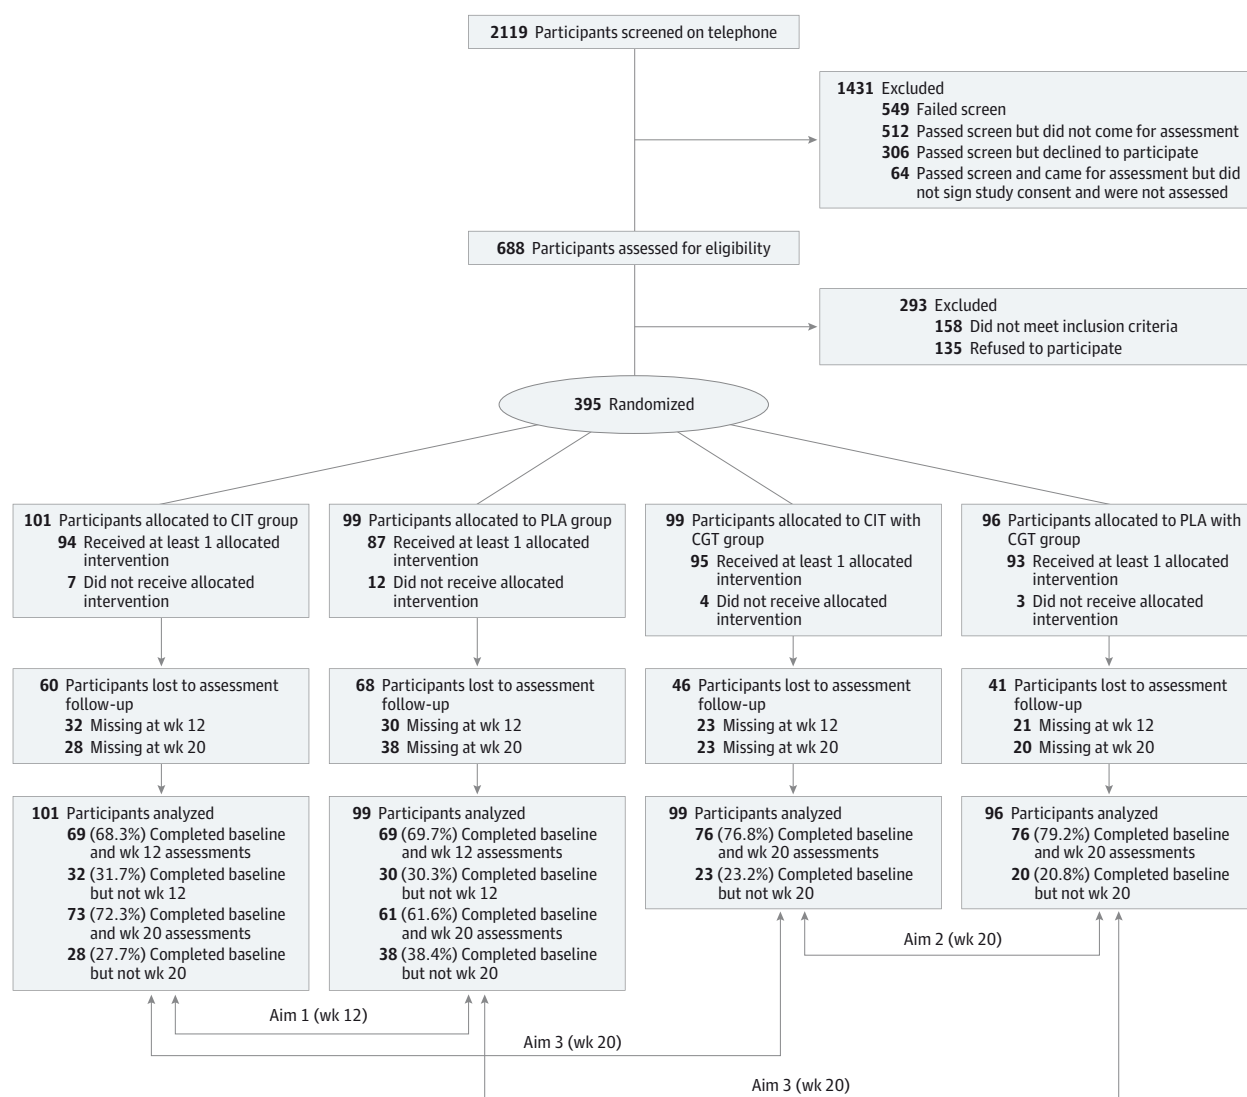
**2119** Participants screened on telephone

**1431** Excluded
**549** Failed screen
**512** Passed screen but did not come for assessment
**306** Passed screen but declined to participate
**64** Passed screen and came for assessment but did not sign study consent and were not assessed

**688** Participants assessed for eligibility

**293** Excluded
**158** Did not meet inclusion criteria
**135** Refused to participate

**395** Randomized

**101** Participants allocated to CIT group
**94** Received at least 1 allocated intervention
**7** Did not receive allocated intervention

**99** Participants allocated to PLA group
**87** Received at least 1 allocated intervention
**12** Did not receive allocated intervention

**99** Participants allocated to CIT with CGT group
**95** Received at least 1 allocated intervention
**4** Did not receive allocated intervention

**96** Participants allocated to PLA with CGT group
**93** Received at least 1 allocated intervention
**3** Did not receive allocated intervention

**60** Participants lost to assessment follow-up
**32** Missing at wk 12
**28** Missing at wk 20

**68** Participants lost to assessment follow-up
**30** Missing at wk 12
**38** Missing at wk 20

**46** Participants lost to assessment follow-up
**23** Missing at wk 12
**23** Missing at wk 20

**41** Participants lost to assessment follow-up
**21** Missing at wk 12
**20** Missing at wk 20

**101** Participants analyzed
**69** (68.3%) Completed baseline and wk 12 assessments
**32** (31.7%) Completed baseline but not wk 12
**73** (72.3%) Completed baseline and wk 20 assessments
**28** (27.7%) Completed baseline but not wk 20

**99** Participants analyzed
**69** (69.7%) Completed baseline and wk 12 assessments
**30** (30.3%) Completed baseline but not wk 12
**61** (61.6%) Completed baseline and wk 20 assessments
**38** (38.4%) Completed baseline but not wk 20

**99** Participants analyzed
**76** (76.8%) Completed baseline and wk 20 assessments
**23** (23.2%) Completed baseline but not wk 20

**96** Participants analyzed
**76** (79.2%) Completed baseline and wk 20 assessments
**20** (20.8%) Completed baseline but not wk 20

Aim 2 (wk 20)

Aim 1 (wk 12)

Aim 3 (wk 20)

Aim 3 (wk 20)